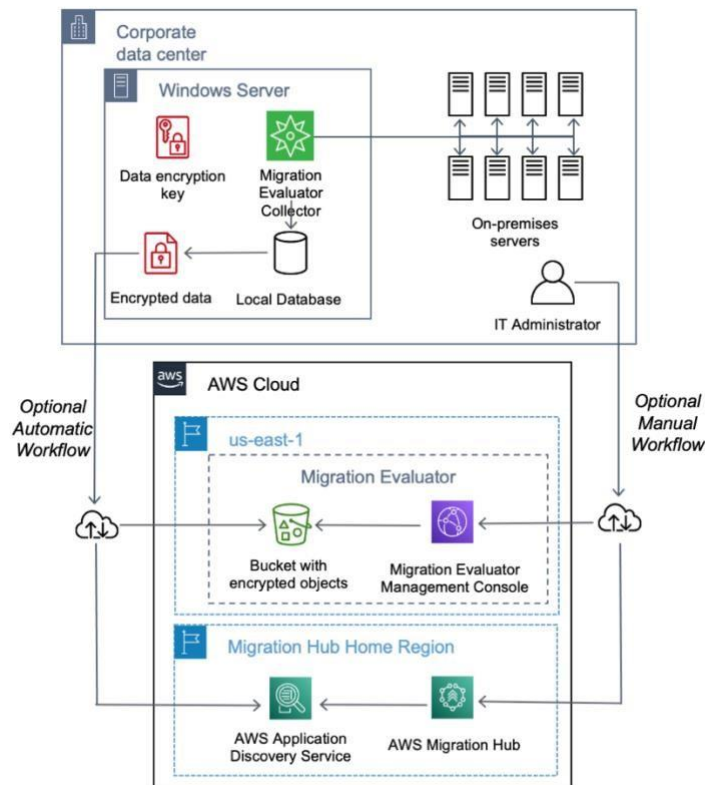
Corporate data center

Windows Server

Data encryption key

Migration Evaluator Collector

Encrypted data

Local Database

On-premises servers

IT Administrator

aws

AWS Cloud

Optional Automatic Workflow

Optional Manual Workflow

us-east-1

Migration Evaluator

Bucket with encrypted objects

Migration Evaluator Management Console

Migration Hub Home Region

AWS Application Discovery Service

AWS Migration Hub